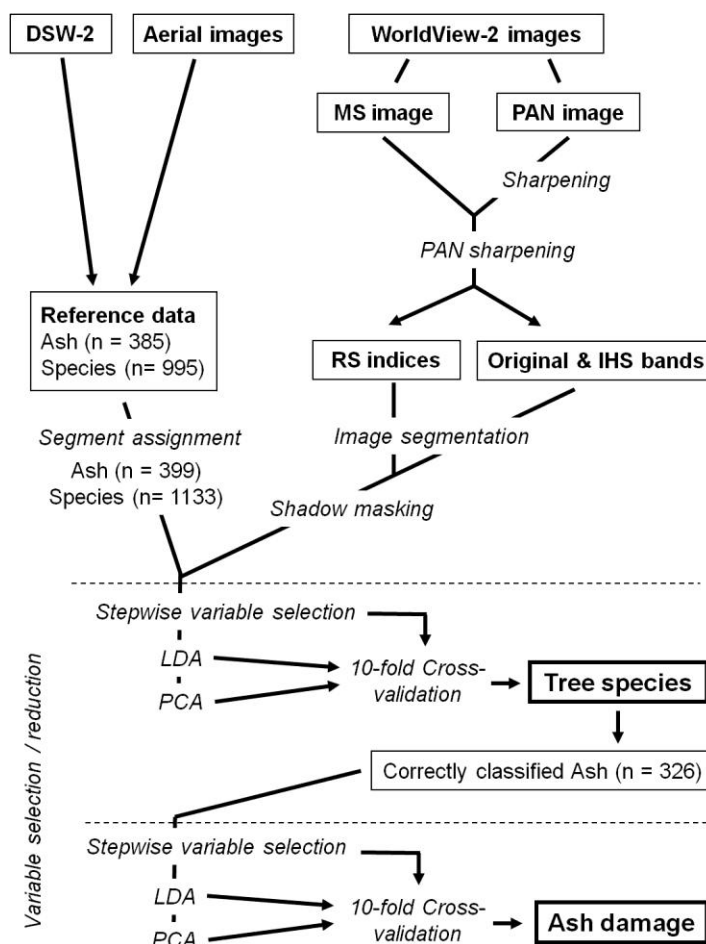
DSW-2

Aerial images

WorldView-2 images

MS image

PAN image

Sharpening

PAN sharpening

Reference data
Ash (n = 385)
Species (n= 995)

RS indices

Original & IHS bands

Segment assignment
Ash (n = 399)
Species (n= 1133)

Image segmentation

Shadow masking

Variable selection / reduction

Stepwise variable selection

LDA

PCA

10-fold Cross-validation

Tree species

Correctly classified Ash (n = 326)

Stepwise variable selection

LDA

PCA

10-fold Cross-validation

Ash damage